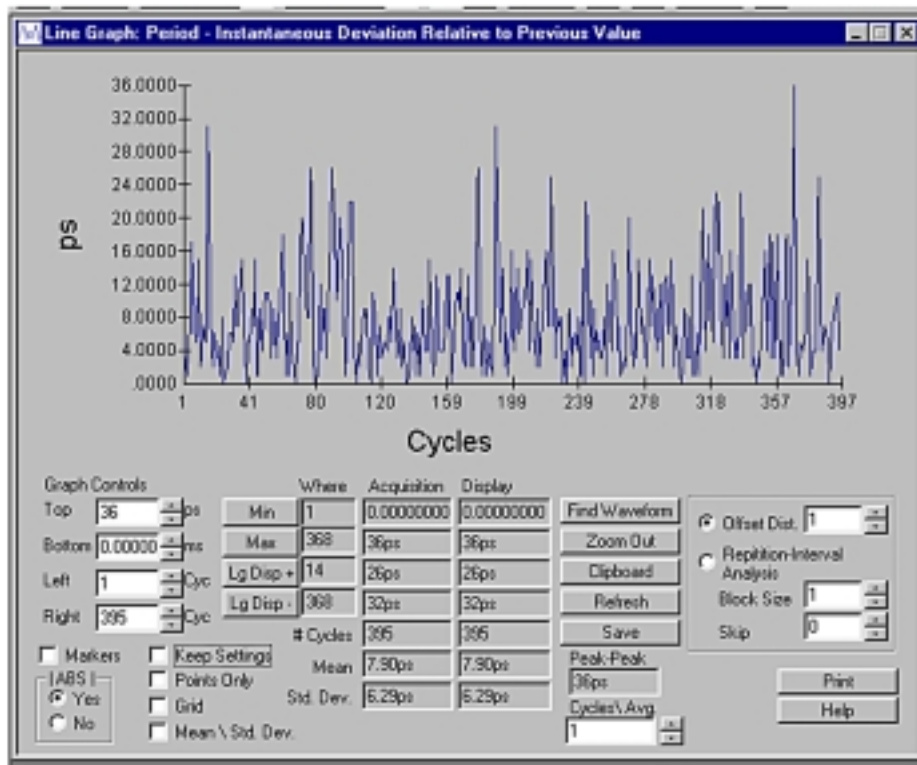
Line Graph: Period - Instantaneous Deviation Relative to Previous Value

36.0000
32.0000
28.0000
24.0000
20.0000
16.0000
12.0000
8.0000
4.0000
.0000

ps

1 41 80 120 159 199 239 278 318 357 397

Cycles

Graph Controls

Top 36 ps

Bottom 0.00000 ms

Left 1 Cyc

Right 395 Cyc

Markers

|ABS|
Yes
No

Keep Settings
Points Only
Grid
Mean \ Std. Dev.

| | Where | Acquisition | Display |
|---|---|---|---|
| Min | 1 | 0.00000000 | 0.00000000 |
| Max | 368 | 36ps | 36ps |
| Lg Disp + | 14 | 26ps | 26ps |
| Lg Disp - | 368 | 32ps | 32ps |
| # Cycles | | 395 | 395 |
| Mean | | 7.90ps | 7.90ps |
| Std. Dev. | | 6.29ps | 6.29ps |

Find Waveform
Zoom Out
Clipboard
Refresh
Save

Peak-Peak
36ps

Cycles\ Avg.
1

Offset Dist. 1

Repitition-Interval Analysis

Block Size 1

Skip 0

Print
Help